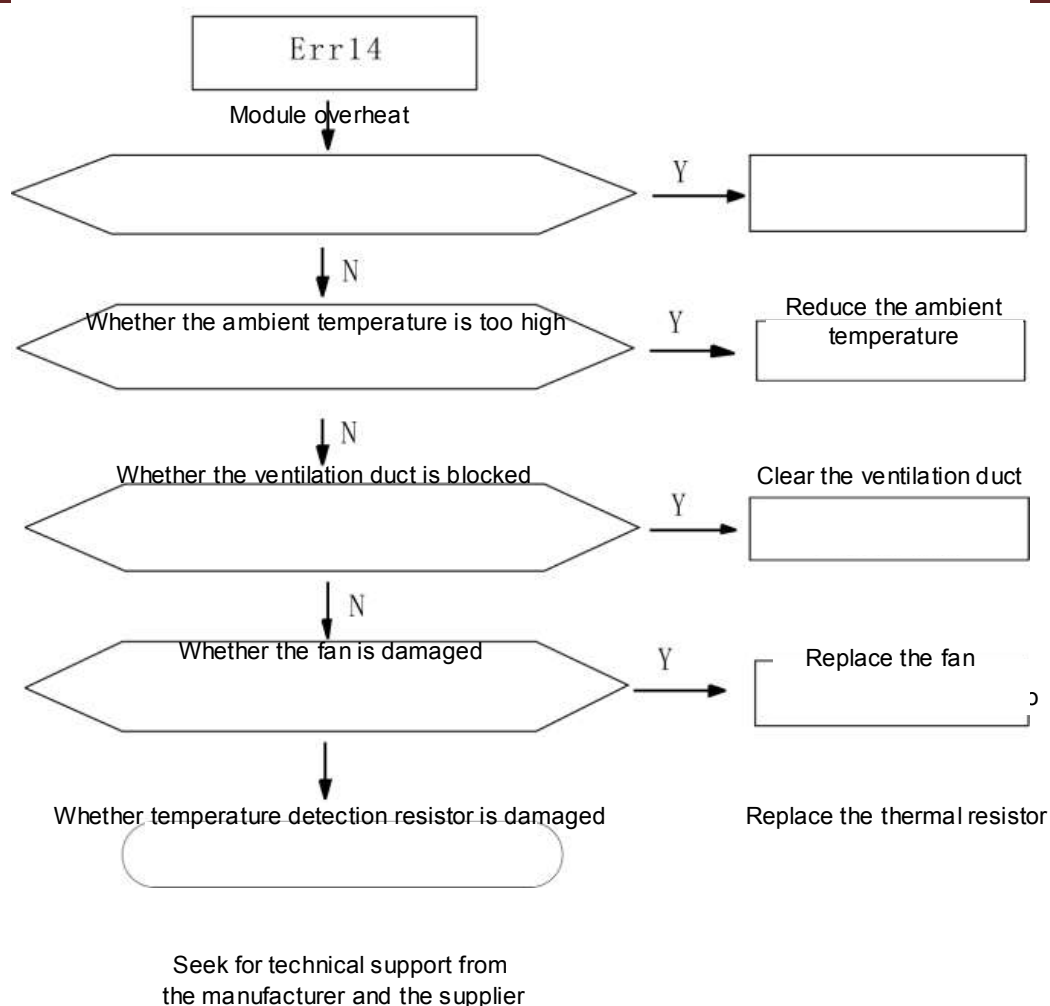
Err14

Module overheat

Y

N

Whether the ambient temperature is too high

Y

Reduce the ambient temperature

N

Whether the ventilation duct is blocked

Clear the ventilation duct

Y

N

Whether the fan is damaged

Y

Replace the fan

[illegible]

Whether temperature detection resistor is damaged

Replace the thermal resistor

Seek for technical support from the manufacturer and the supplier